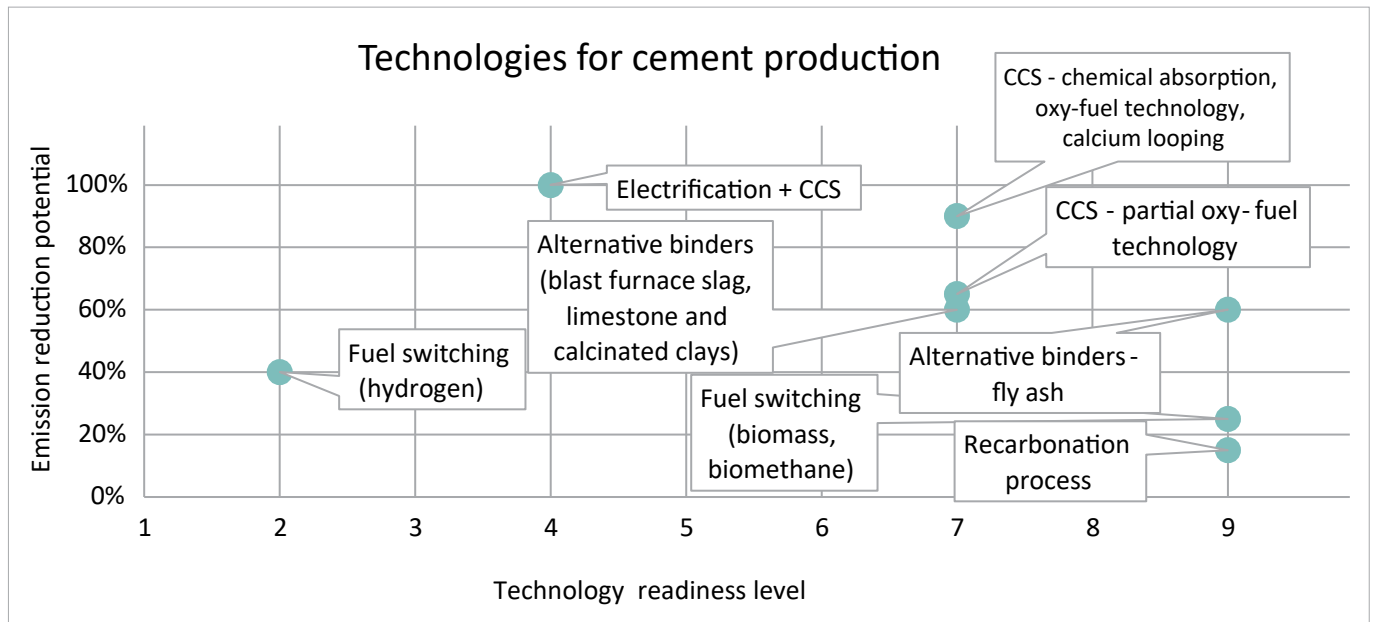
Technologies for cement production

CCS - chemical absorption, oxy-fuel technology, calcium looping

Electrification + CCS

CCS - partial oxy- fuel technology

Alternative binders (blast furnace slag, limestone and calcinated clays)

Fuel switching (hydrogen)

Alternative binders - fly ash

Fuel switching (biomass, biomethane)

Recarbonation process

Emission reduction potential

100%
80%
60%
40%
20%
0%

1 2 3 4 5 6 7 8 9

Technology readiness level